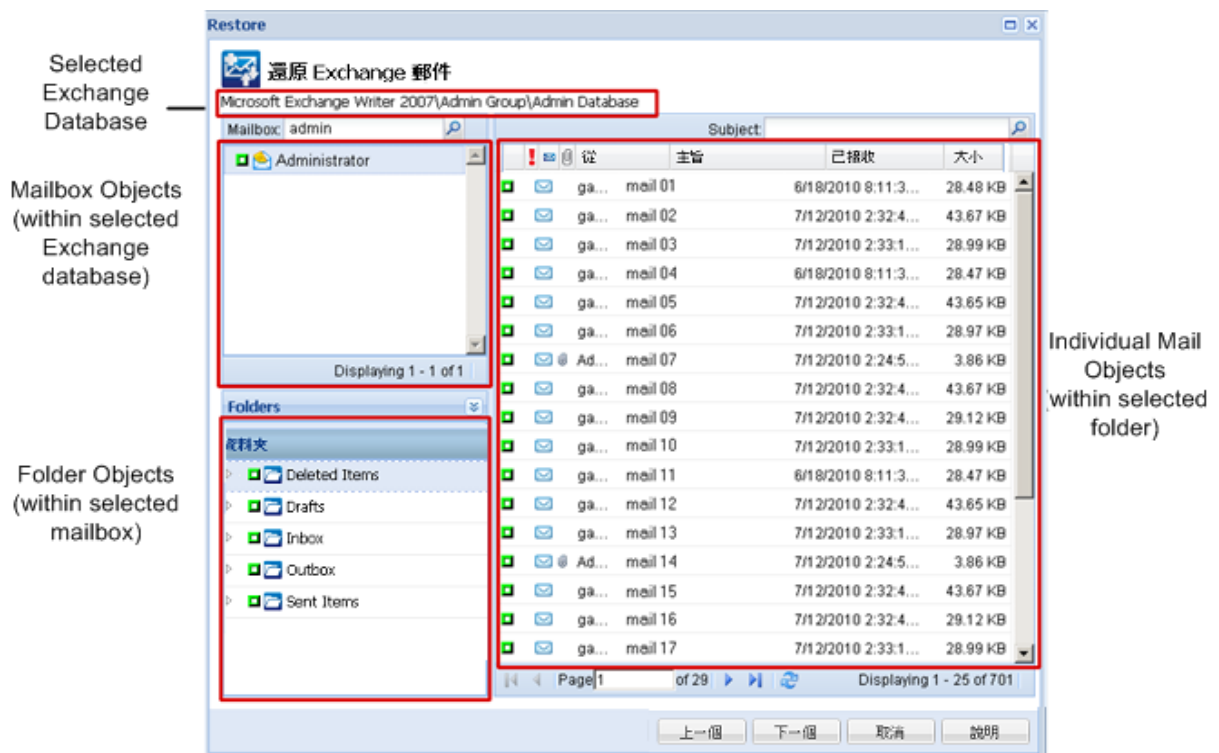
Restore

還原 Exchange 郵件

Microsoft Exchange Writer 2007\Admin Group\Admin Database

Selected Exchange Database

Mailbox: admin

Administrator

Displaying 1 - 1 of 1

Mailbox Objects (within selected Exchange database)

Folders

資料夾

Deleted Items
Drafts
Inbox
Outbox
Sent Items

Folder Objects (within selected mailbox)

Subject:

| ! | 從 | 主旨 | 已接收 | 大小 |
|---|---|---|---|---|
| | ga... | mail 01 | 6/18/2010 8:11:3... | 28.48 KB |
| | ga... | mail 02 | 7/12/2010 2:32:4... | 43.67 KB |
| | ga... | mail 03 | 7/12/2010 2:33:1... | 28.99 KB |
| | ga... | mail 04 | 6/18/2010 8:11:3... | 28.47 KB |
| | ga... | mail 05 | 7/12/2010 2:32:4... | 43.65 KB |
| | ga... | mail 06 | 7/12/2010 2:33:1... | 28.97 KB |
| | Ad... | mail 07 | 7/12/2010 2:24:5... | 3.86 KB |
| | ga... | mail 08 | 7/12/2010 2:32:4... | 43.67 KB |
| | ga... | mail 09 | 7/12/2010 2:32:4... | 29.12 KB |
| | ga... | mail 10 | 7/12/2010 2:33:1... | 28.99 KB |
| | ga... | mail 11 | 6/18/2010 8:11:3... | 28.47 KB |
| | ga... | mail 12 | 7/12/2010 2:32:4... | 43.65 KB |
| | ga... | mail 13 | 7/12/2010 2:33:1... | 28.97 KB |
| | Ad... | mail 14 | 7/12/2010 2:24:5... | 3.86 KB |
| | ga... | mail 15 | 7/12/2010 2:32:4... | 43.67 KB |
| | ga... | mail 16 | 7/12/2010 2:32:4... | 29.12 KB |
| | ga... | mail 17 | 7/12/2010 2:33:1... | 28.99 KB |

Page 1 of 29

Displaying 1 - 25 of 701

Individual Mail Objects (within selected folder)

上一個 下一個 取消 說明